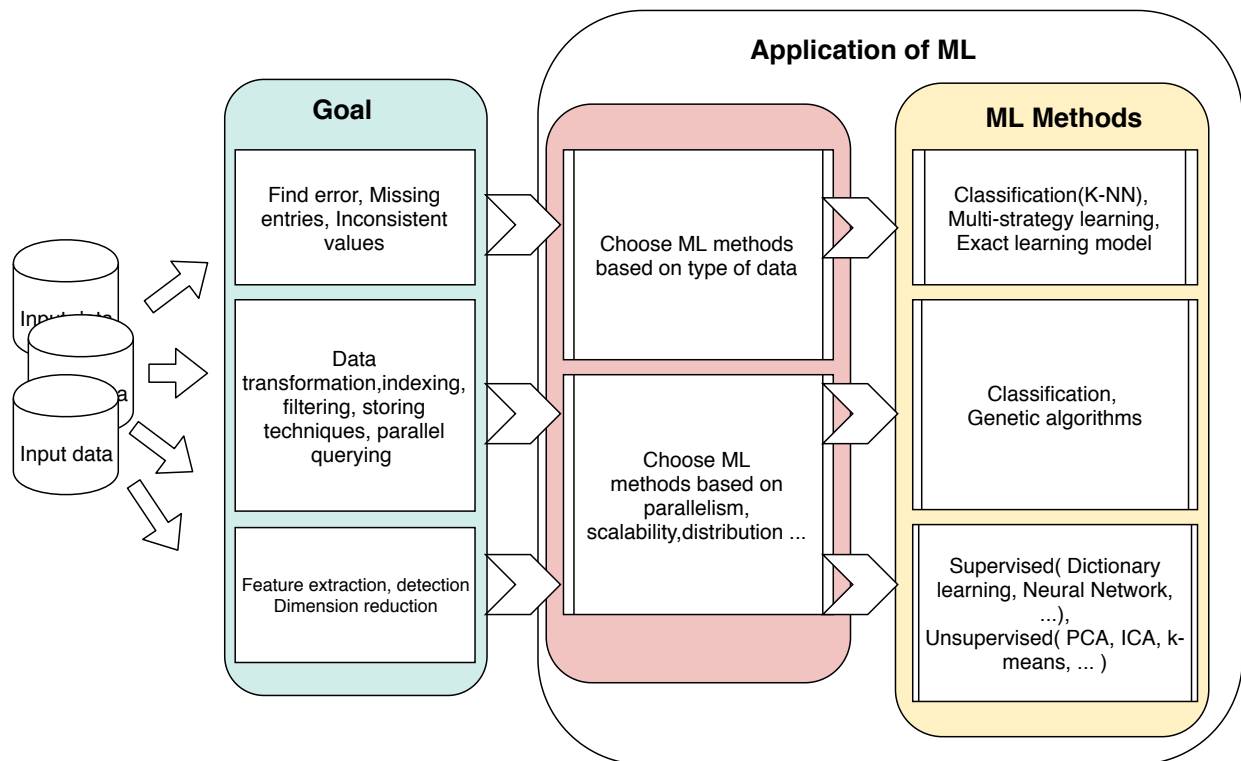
Application of ML

Goal

ML Methods

Input data

a

Input data

Find error, Missing entries, Inconsistent values

Data transformation,indexing, filtering, storing techniques, parallel querying

Feature extraction, detection Dimension reduction

Choose ML methods based on type of data

Choose ML methods based on parallelism, scalability,distribution ...

Classification(K-NN), Multi-strategy learning, Exact learning model

Classification, Genetic algorithms

Supervised( Dictionary learning, Neural Network, ...), Unsupervised( PCA, ICA, k-means, ... )